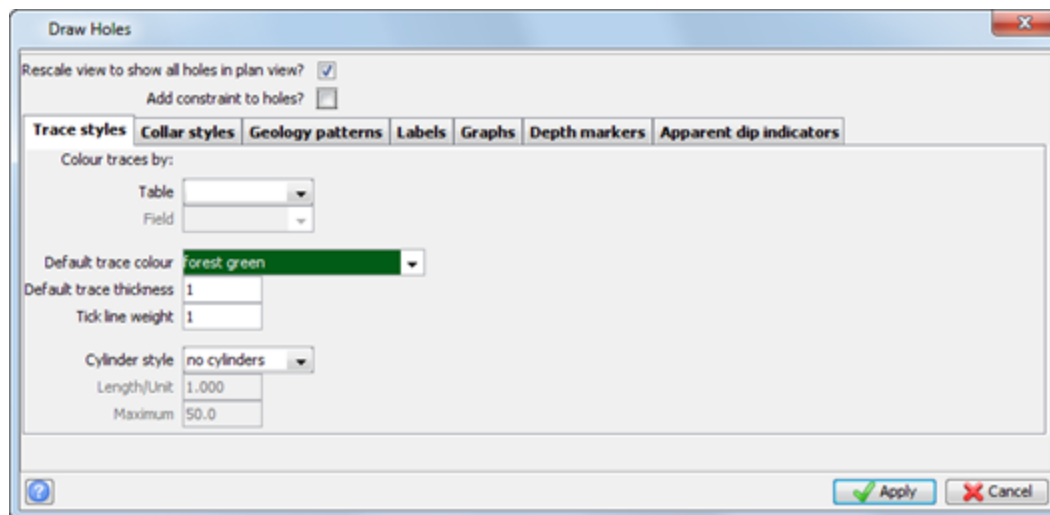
Draw Holes

Rescale view to show all holes in plan view?

Add constraint to holes?

Trace styles | Collar styles | Geology patterns | Labels | Graphs | Depth markers | Apparent dip indicators

Colour traces by:

Table

Field

Default trace colour forest green

Default trace thickness 1

Tick line weight 1

Cylinder style no cylinders

Length/Unit 1.000

Maximum 50.0

Apply

Cancel